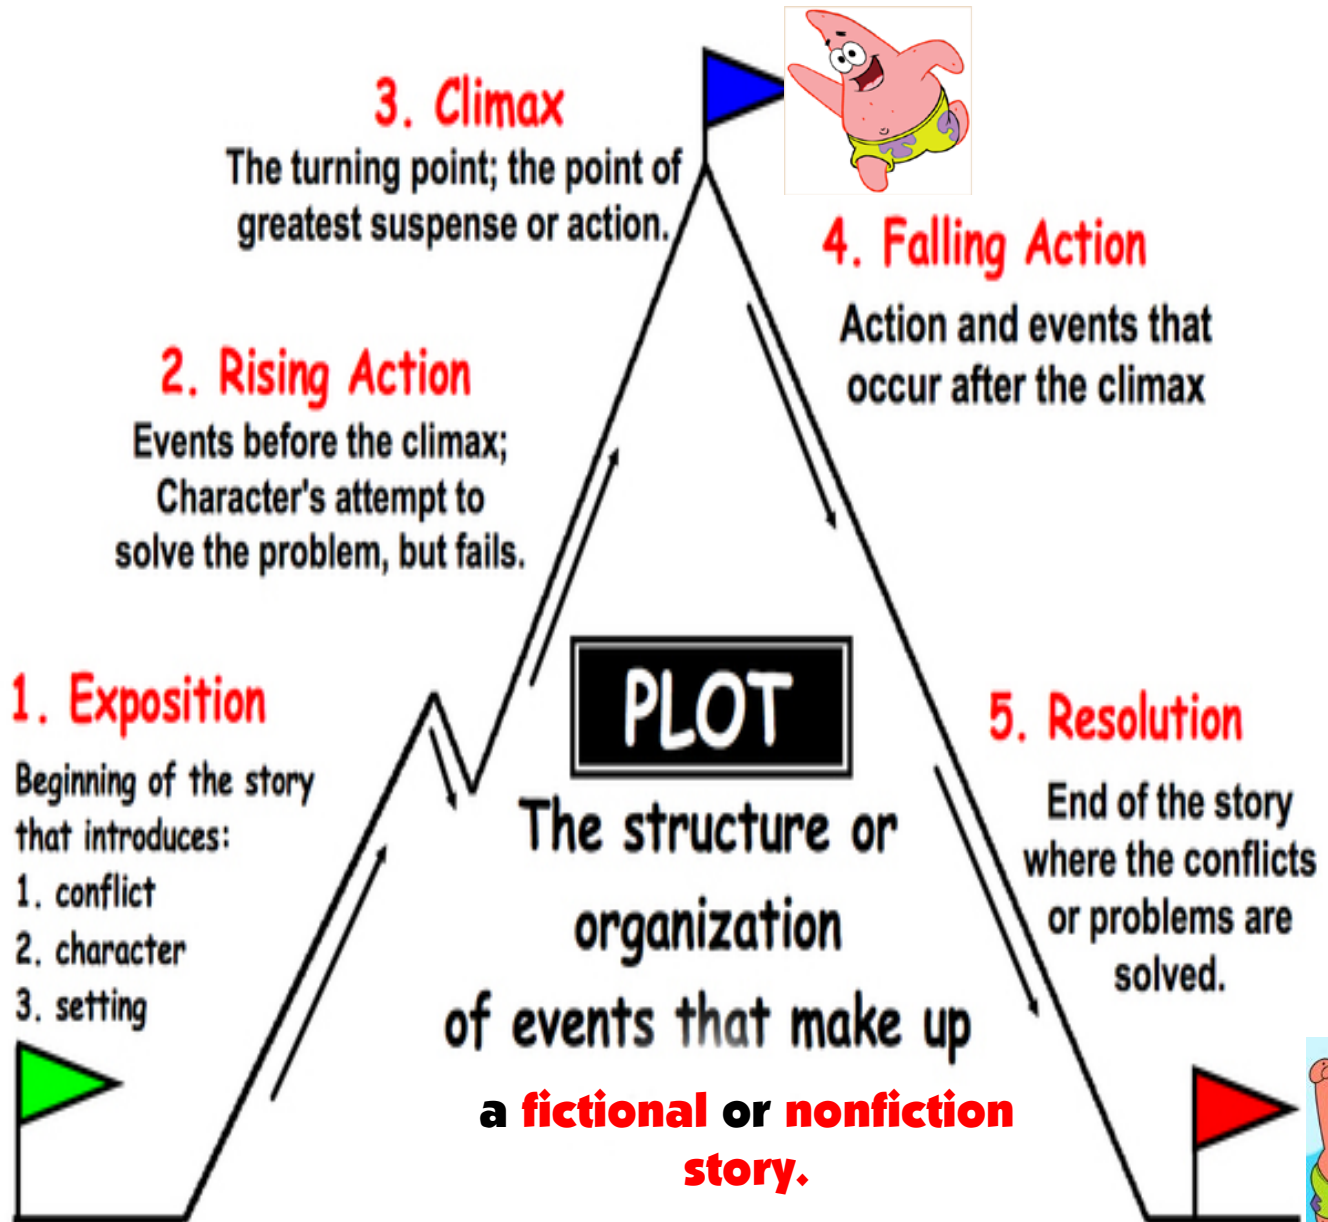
3. Climax
The turning point; the point of greatest suspense or action.

4. Falling Action
Action and events that occur after the climax

2. Rising Action
Events before the climax; Character's attempt to solve the problem, but fails.

1. Exposition
Beginning of the story that introduces:
1. conflict
2. character
3. setting

PLOT
The structure or organization of events that make up a fictional or nonfiction story.

5. Resolution
End of the story where the conflicts or problems are solved.